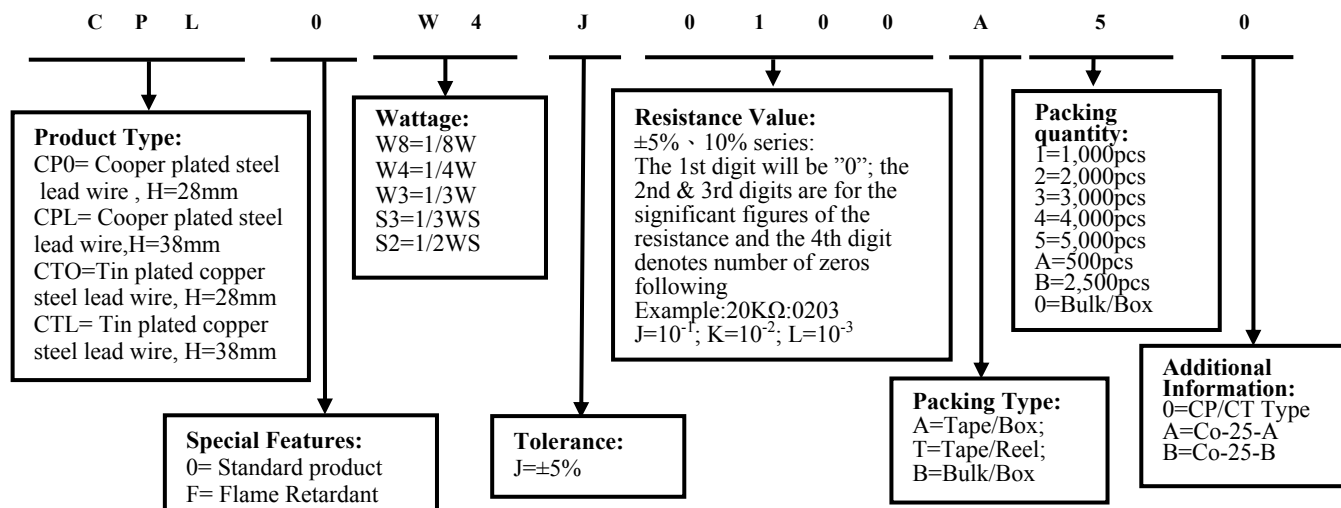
C P L 0 W 4 J 0 1 0 0 A 5 0

**Product Type:**
CP0= Cooper plated steel lead wire , H=28mm
CPL= Cooper plated steel lead wire,H=38mm
CTO=Tin plated copper steel lead wire, H=28mm
CTL= Tin plated copper steel lead wire, H=38mm

**Wattage:**
W8=1/8W
W4=1/4W
W3=1/3W
S3=1/3WS
S2=1/2WS

**Resistance Value:**
±5%、10% series:
The 1st digit will be "0"; the 2nd & 3rd digits are for the significant figures of the resistance and the 4th digit denotes number of zeros following
Example:20KΩ:0203
J=$10^{-1}$; K=$10^{-2}$; L=$10^{-3}$

**Packing quantity:**
1=1,000pcs
2=2,000pcs
3=3,000pcs
4=4,000pcs
5=5,000pcs
A=500pcs
B=2,500pcs
0=Bulk/Box

**Additional Information:**
0=CP/CT Type
A=Co-25-A
B=Co-25-B

**Packing Type:**
A=Tape/Box;
T=Tape/Reel;
B=Bulk/Box

**Special Features:**
0= Standard product
F= Flame Retardant

**Tolerance:**
J=±5%